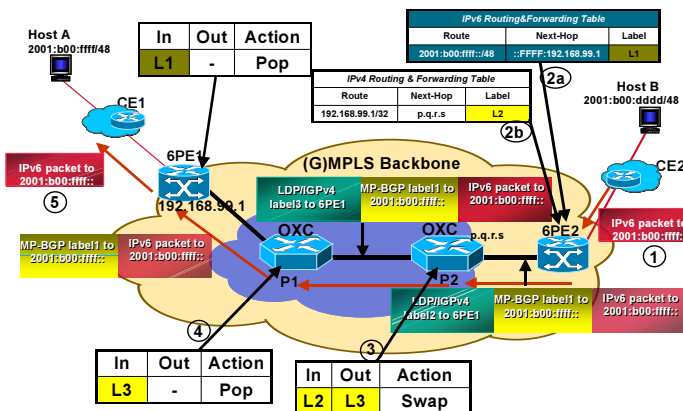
Host A
2001:b00:ffff/48

| In | Out | Action |
|---|---|---|
| L1 | - | Pop |

IPv6 Routing&Forwarding Table

| Route | Next-Hop | Label |
|---|---|---|
| 2001:b00:ffff::/48 | ::FFFF:192.168.99.1 | L1 |

2a

IPv4 Routing & Forwarding Table

| Route | Next-Hop | Label |
|---|---|---|
| 192.168.99.1/32 | p.q.r.s | L2 |

2b

Host B
2001:b00:dddd/48

CE1

CE2

6PE1

(G)MPLS Backbone

IPv6 packet to 2001:b00:ffff::

5

192.168.99.1

LDP/IGPv4 label3 to 6PE1

MP-BGP label1 to 2001:b00:ffff::

IPv6 packet to 2001:b00:ffff::

6PE2

IPv6 packet to 2001:b00:ffff::

1

OXC

OXC

p.q.r.s

MP-BGP label1 to 2001:b00:ffff::

IPv6 packet to 2001:b00:ffff::

P1

P2

LDP/IGPv4 label2 to 6PE1

MP-BGP label1 to 2001:b00:ffff::

IPv6 packet to 2001:b00:ffff::

4

3

| In | Out | Action |
|---|---|---|
| L3 | - | Pop |

| In | Out | Action |
|---|---|---|
| L2 | L3 | Swap |